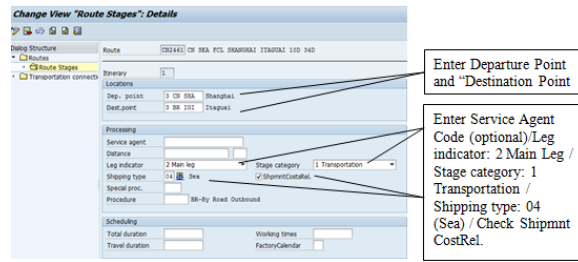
Change View "Route Stages": Details

Dialog Structure
Routes
Route Stages
Transportation connecti

Route CN2461 CN SEA FCL SHANGHAI ITAGUAI 10D 34D

Itinerary 1

Locations
Dep. point 3 CN SHA Shanghai
Dest.point 3 BR IGI Itaguai

Processing
Service agent
Distance
Leg indicator 2 Main leg
Stage category 1 Transportation
Shipping type 04 Sea
ShipmntCostRel.
Special proc.
Procedure BR-By Road Outbound

Scheduling
Total duration
Working times
Travel duration
FactoryCalendar

Enter Departure Point and "Destination Point

Enter Service Agent Code (optional)/Leg indicator: 2 Main Leg / Stage category: 1 Transportation / Shipping type: 04 (Sea) / Check Shipmnt CostRel.